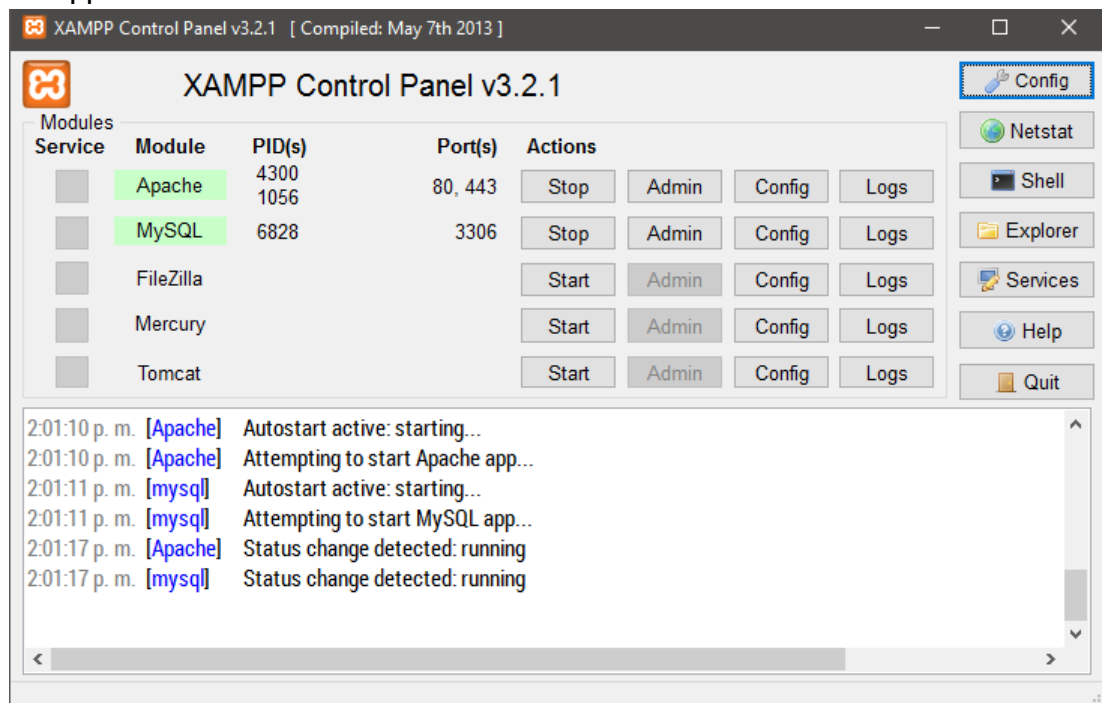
XAMPP Control Panel v3.2.1 [ Compiled: May 7th 2013 ]

XAMPP Control Panel v3.2.1

Config
Netstat
Shell
Explorer
Services
Help
Quit

Modules

| Service | Module | PID(s) | Port(s) | Actions | | | |
|---|---|---|---|---|---|---|---|
| | Apache | 4300 1056 | 80, 443 | Stop | Admin | Config | Logs |
| | MySQL | 6828 | 3306 | Stop | Admin | Config | Logs |
| | FileZilla | | | Start | Admin | Config | Logs |
| | Mercury | | | Start | Admin | Config | Logs |
| | Tomcat | | | Start | Admin | Config | Logs |

2:01:10 p. m. [Apache] Autostart active: starting...
2:01:10 p. m. [Apache] Attempting to start Apache app...
2:01:11 p. m. [mysql] Autostart active: starting...
2:01:11 p. m. [mysql] Attempting to start MySQL app...
2:01:17 p. m. [Apache] Status change detected: running
2:01:17 p. m. [mysql] Status change detected: running